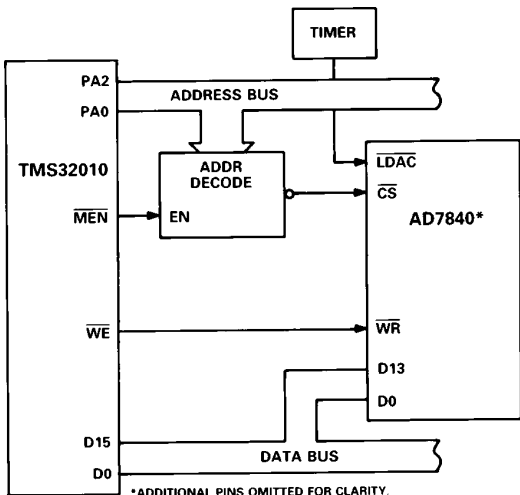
TIMER

PA2

ADDRESS BUS

PA0

TMS32010

ADDR DECODE

$\overline{LDAC}$

$\overline{CS}$

AD7840*

$\overline{MEN}$

EN

$\overline{WE}$

$\overline{WR}$

D13

D0

D15

DATA BUS

D0

*ADDITIONAL PINS OMITTED FOR CLARITY.